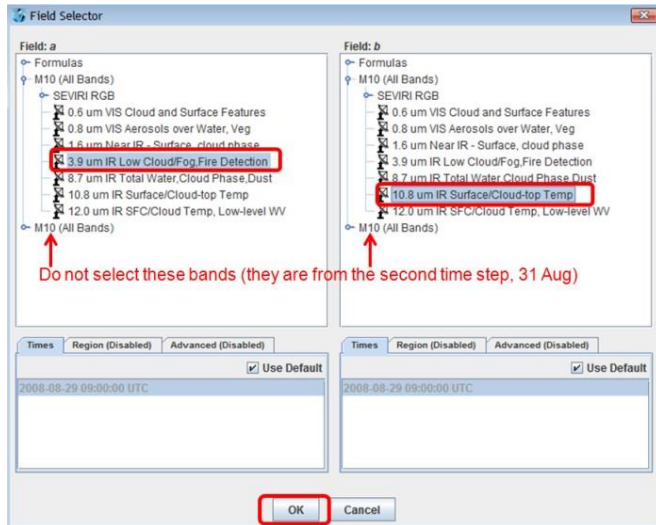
Field Selector

Field: a

Formulas

M10 (All Bands)

SEVIRI RGB

0.6 um VIS Cloud and Surface Features

0.8 um VIS Aerosols over Water, Veg

1.6 um Near IR - Surface, cloud phase

3.9 um IR Low Cloud/Fog,Fire Detection

8.7 um IR Total Water,Cloud Phase,Dust

10.8 um IR Surface/Cloud-top Temp

12.0 um IR SFC/Cloud Temp, Low-level WV

M10 (All Bands)

Field: b

Formulas

M10 (All Bands)

SEVIRI RGB

0.6 um VIS Cloud and Surface Features

0.8 um VIS Aerosols over Water, Veg

1.6 um Near IR - Surface, cloud phase

3.9 um IR Low Cloud/Fog,Fire Detection

8.7 um IR Total Water,Cloud Phase,Dust

10.8 um IR Surface/Cloud-top Temp

12.0 um IR SFC/Cloud Temp, Low-level WV

M10 (All Bands)

Do not select these bands (they are from the second time step, 31 Aug)

Times | Region (Disabled) | Advanced (Disabled)

Use Default

2008-08-29 09:00:00 UTC

Times | Region (Disabled) | Advanced (Disabled)

Use Default

2008-08-29 09:00:00 UTC

OK

Cancel